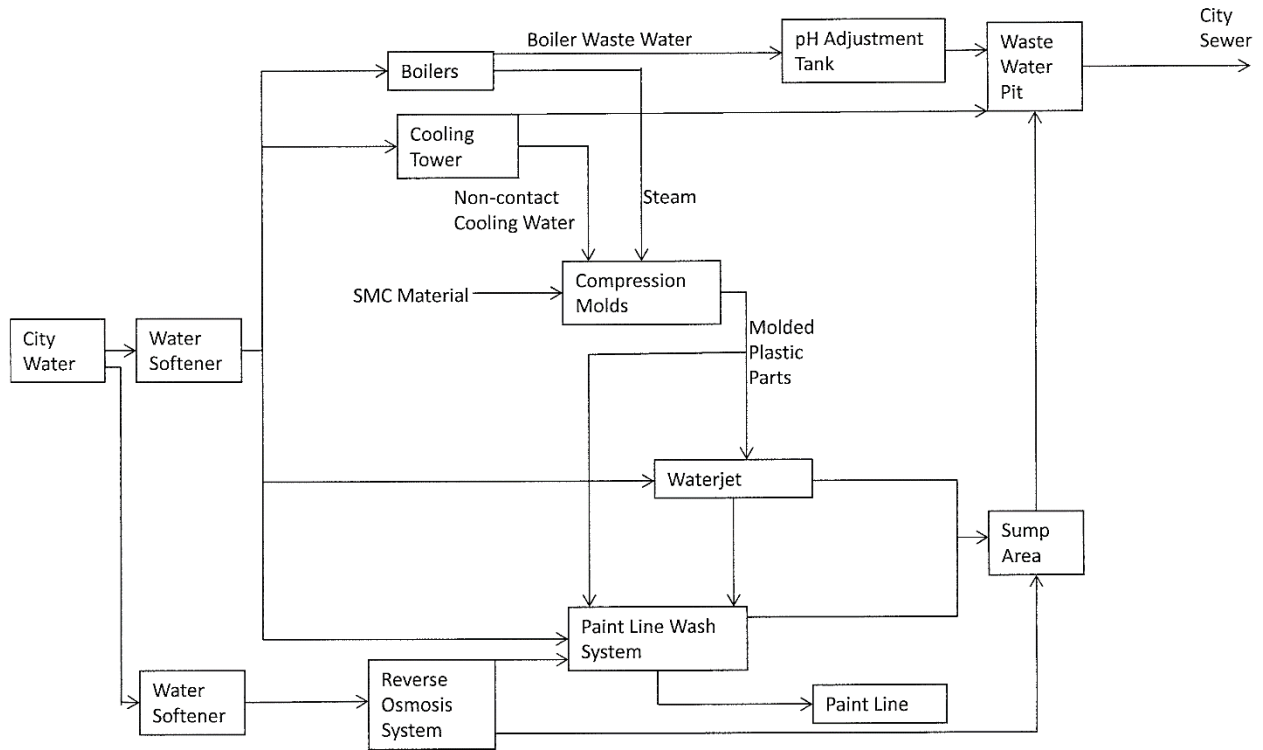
Boiler Waste Water

pH Adjustment Tank

Waste Water Pit

City Sewer

Boilers

Cooling Tower

Non-contact Cooling Water

Steam

SMC Material

Compression Molds

Molded Plastic Parts

City Water

Water Softener

Waterjet

Sump Area

Paint Line Wash System

Water Softener

Reverse Osmosis System

Paint Line